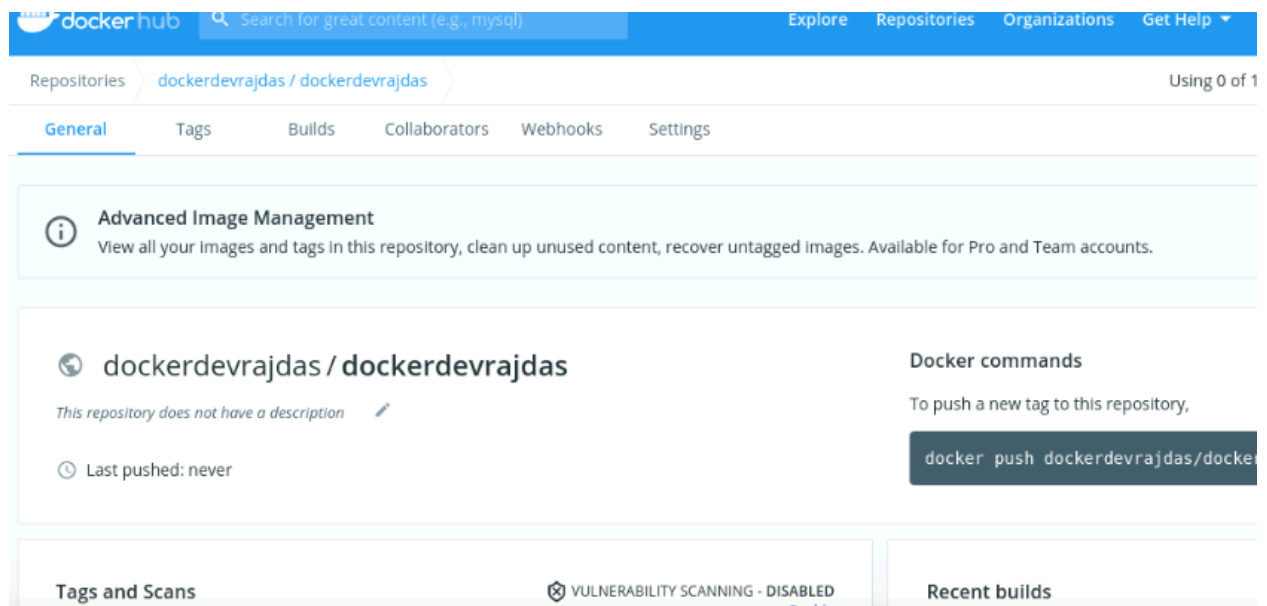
docker hub Search for great content (e.g., mysql) Explore Repositories Organizations Get Help

Repositories dockerdevrajdas / dockerdevrajdas Using 0 of 1

General Tags Builds Collaborators Webhooks Settings

Advanced Image Management
View all your images and tags in this repository, clean up unused content, recover untagged images. Available for Pro and Team accounts.

dockerdevrajdas / dockerdevrajdas

This repository does not have a description

Last pushed: never

Docker commands

To push a new tag to this repository,

docker push dockerdevrajdas/docker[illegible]

Tags and Scans

VULNERABILITY SCANNING - DISABLED

Recent builds